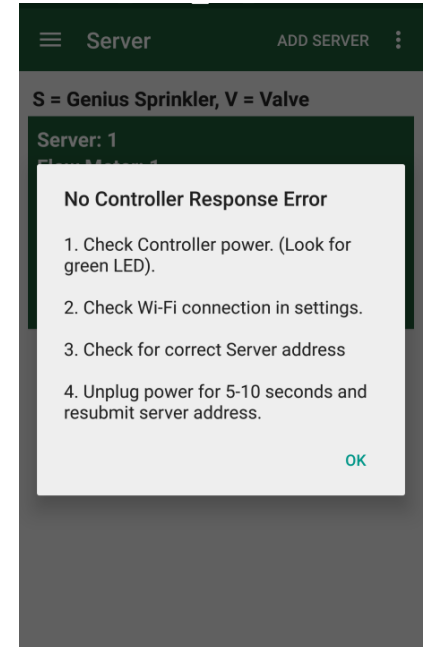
Server

ADD SERVER

S = Genius Sprinkler, V = Valve

Server: 1

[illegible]

No Controller Response Error

1. Check Controller power. (Look for green LED).

2. Check Wi-Fi connection in settings.

3. Check for correct Server address

4. Unplug power for 5-10 seconds and resubmit server address.

OK